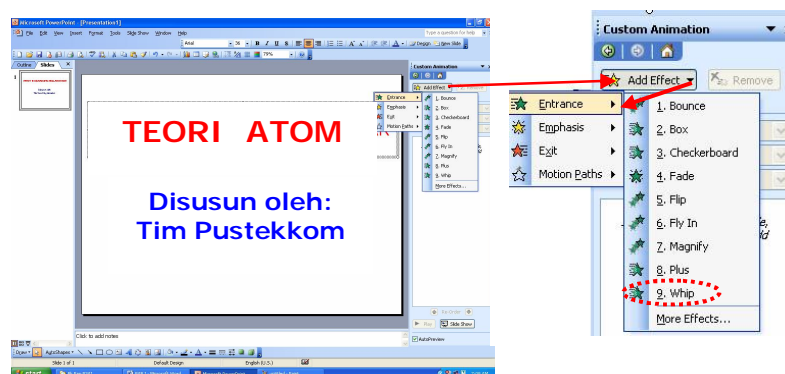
Microsoft PowerPoint - [Presentation1]

File Edit View Insert Format Tools Slide Show Window Help

Type a question for help

Arial 36 B I U S

Design New Slide

75%

Outline Slides

Custom Animation

Add Effect

Entrance
Emphasis
Exit
Motion Paths

1. Bounce
2. Box
3. Checkerboard
4. Fade
5. Flip
6. Fly In
7. Magnify
8. Plus
9. Whip
More Effects...

TEORI ATOM

Disusun oleh:
Tim Pustekkom

Click to add notes

Re-Order

Play Slide Show

AutoPreview

Draw AutoShapes

Slide 1 of 1 Default Design English (U.S.)

start

Custom Animation

Add Effect

Remove

Entrance
Emphasis
Exit
Motion Paths

1. Bounce
2. Box
3. Checkerboard
4. Fade
5. Flip
6. Fly In
7. Magnify
8. Plus
9. Whip
More Effects...